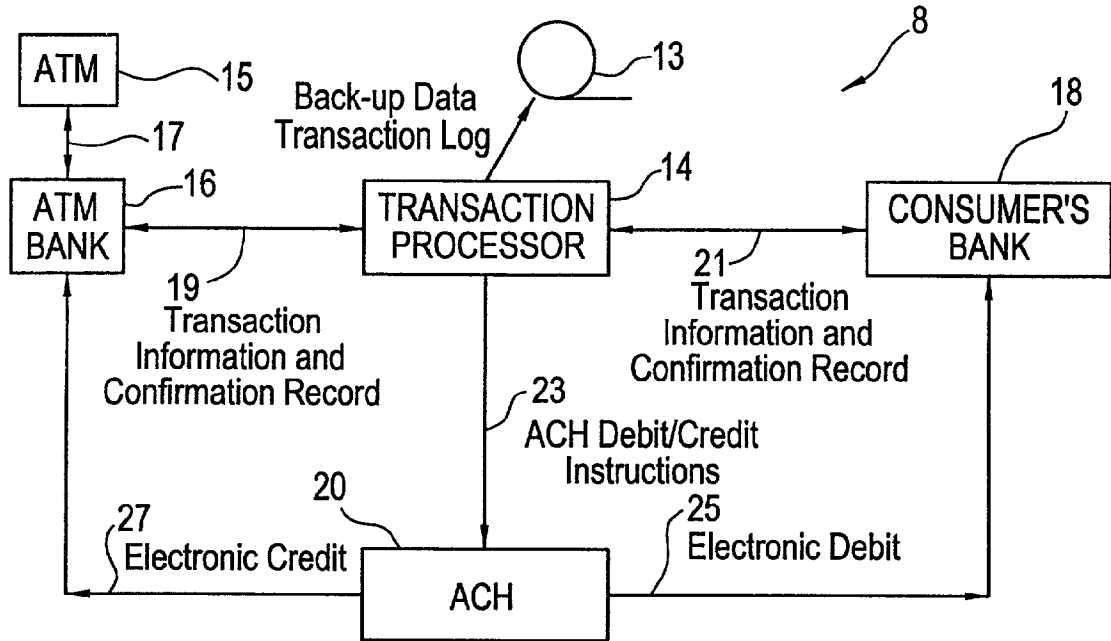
ATM
15
13
8
Back-up Data
Transaction Log
17
18
16
14
ATM BANK
TRANSACTION PROCESSOR
CONSUMER'S BANK
19
Transaction Information and Confirmation Record
21
Transaction Information and Confirmation Record
23
ACH Debit/Credit Instructions
20
27
Electronic Credit
25
Electronic Debit
ACH